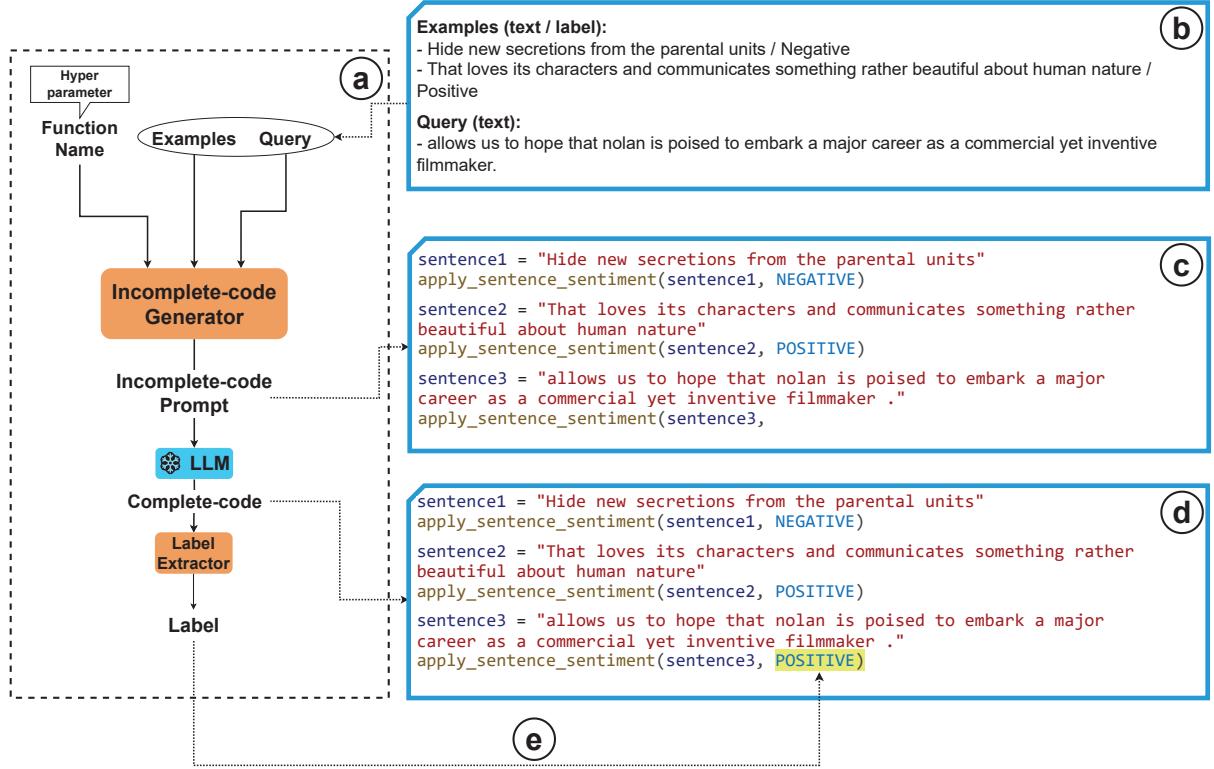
a

Hyper parameter

Function Name

Examples Query

Incomplete-code Generator

Incomplete-code Prompt

LLM

Complete-code

Label Extractor

Label

b

Examples (text / label):
- Hide new secretions from the parental units / Negative
- That loves its characters and communicates something rather beautiful about human nature / Positive

Query (text):
- allows us to hope that nolan is poised to embark a major career as a commercial yet inventive filmmaker.

c

sentence1 = "Hide new secretions from the parental units"
apply_sentence_sentiment(sentence1, NEGATIVE)

sentence2 = "That loves its characters and communicates something rather beautiful about human nature"
apply_sentence_sentiment(sentence2, POSITIVE)

sentence3 = "allows us to hope that nolan is poised to embark a major career as a commercial yet inventive filmmaker ."
apply_sentence_sentiment(sentence3,

d

sentence1 = "Hide new secretions from the parental units"
apply_sentence_sentiment(sentence1, NEGATIVE)

sentence2 = "That loves its characters and communicates something rather beautiful about human nature"
apply_sentence_sentiment(sentence2, POSITIVE)

sentence3 = "allows us to hope that nolan is poised to embark a major career as a commercial yet inventive filmmaker ."
apply_sentence_sentiment(sentence3, POSITIVE)

e